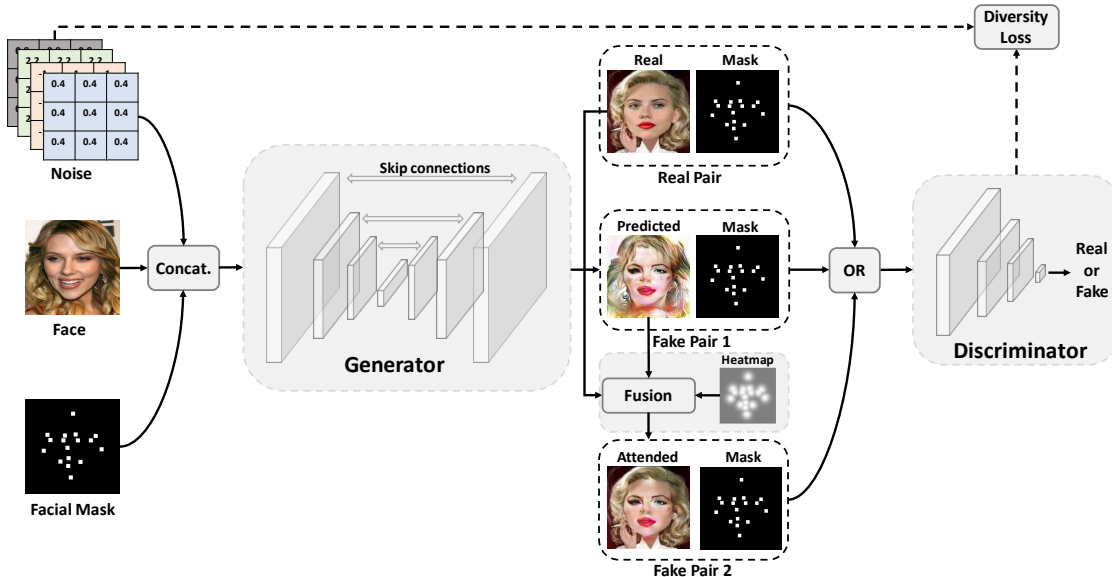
Diversity Loss

0.4 0.4 0.4
0.4 0.4 0.4
0.4 0.4 0.4

Noise

Face

Facial Mask

Concat.

Skip connections

Generator

Real Mask

Real Pair

Predicted Mask

Fake Pair 1

Heatmap

Fusion

Attended Mask

Fake Pair 2

OR

Discriminator

Real or Fake